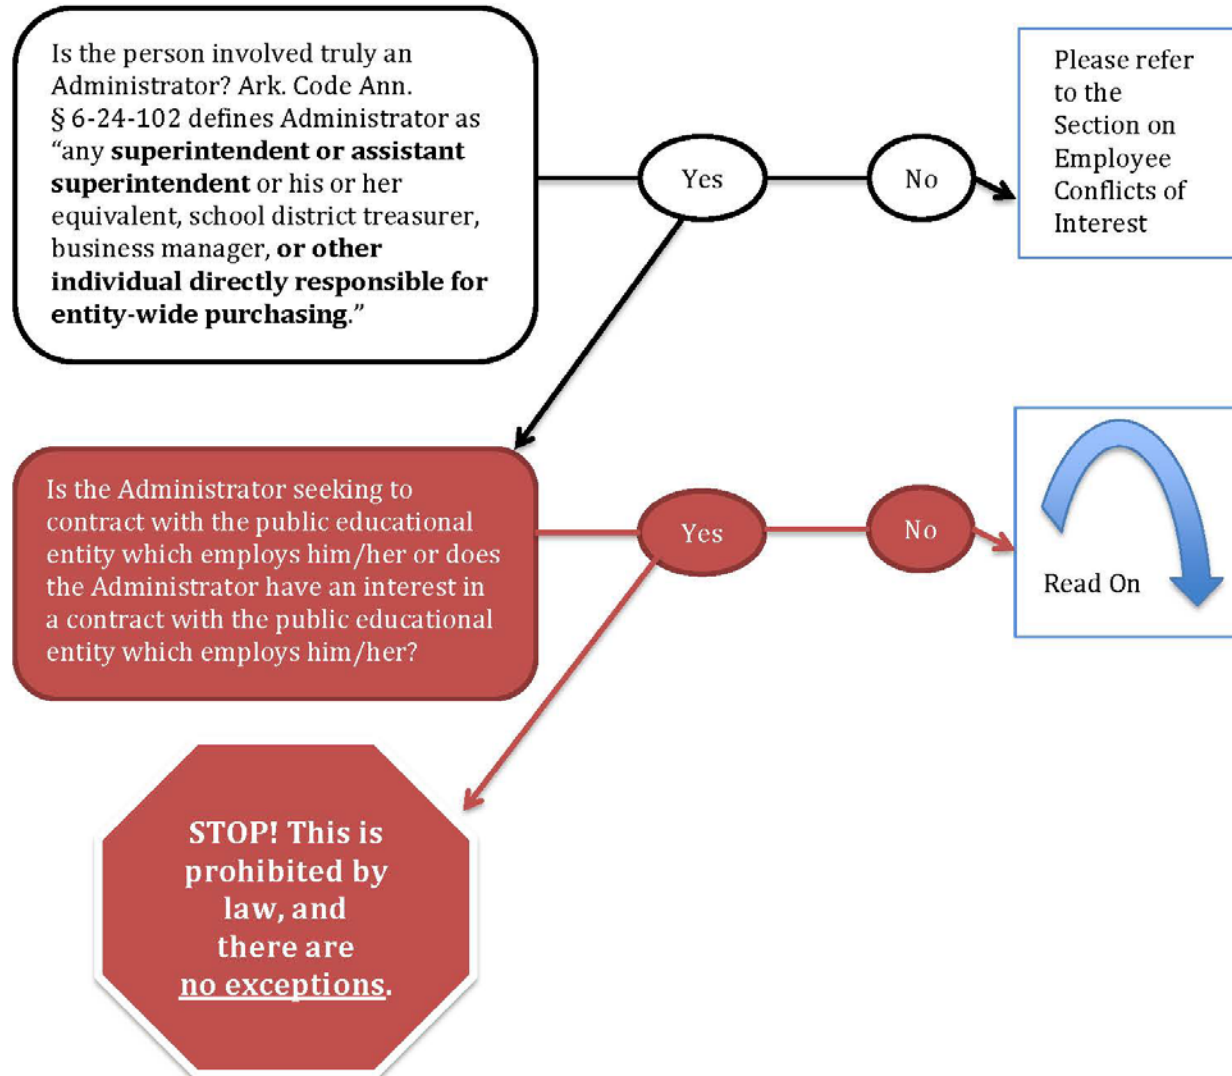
Is the person involved truly an Administrator? Ark. Code Ann. § 6-24-102 defines Administrator as "any superintendent or assistant superintendent or his or her equivalent, school district treasurer, business manager, or other individual directly responsible for entity-wide purchasing."

Yes

No

Please refer to the Section on Employee Conflicts of Interest

Is the Administrator seeking to contract with the public educational entity which employs him/her or does the Administrator have an interest in a contract with the public educational entity which employs him/her?

Yes

No

Read On

STOP! This is prohibited by law, and there are no exceptions.